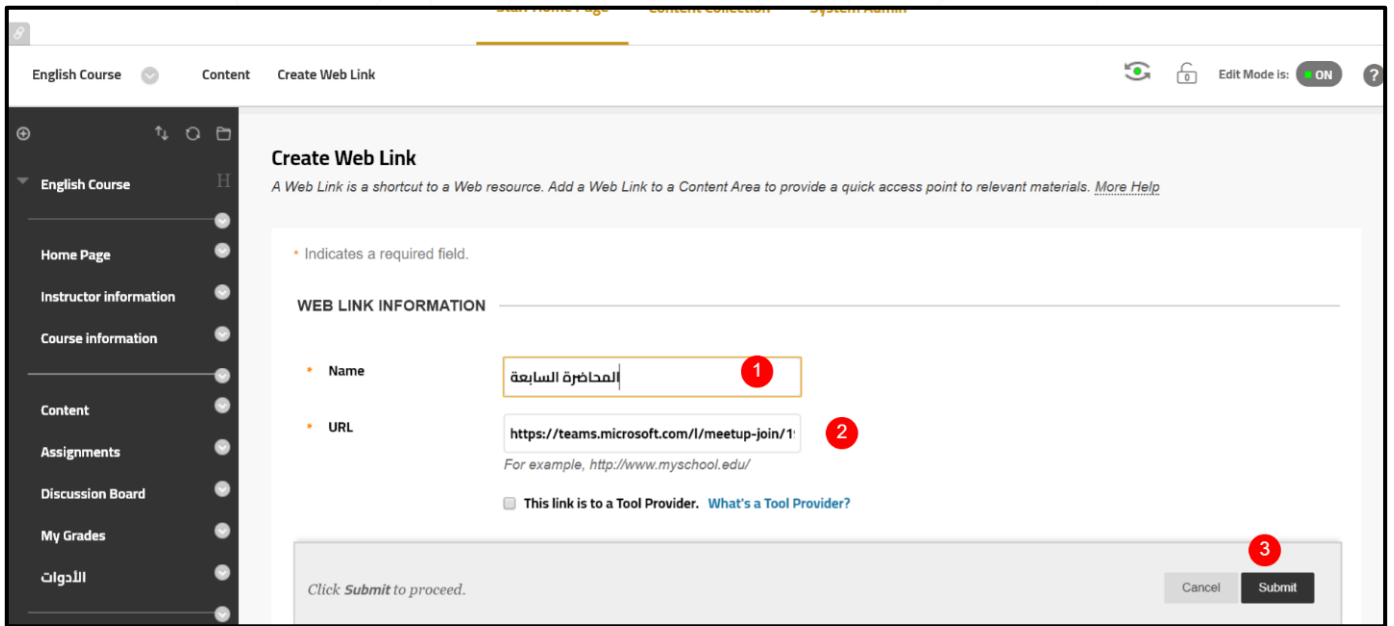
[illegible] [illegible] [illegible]

English Course Content Create Web Link

Edit Mode is: ON ?

English Course H

Home Page

Instructor information

Course information

Content

Assignments

Discussion Board

My Grades

الأدوات

Create Web Link

A Web Link is a shortcut to a Web resource. Add a Web Link to a Content Area to provide a quick access point to relevant materials. More Help

* Indicates a required field.

WEB LINK INFORMATION

* Name المحاضرة السابعة 1

* URL https://teams.microsoft.com/l/meetup-join/1 2

For example, http://www.myschool.edu/

This link is to a Tool Provider. What's a Tool Provider?

3

Click Submit to proceed.

Cancel Submit